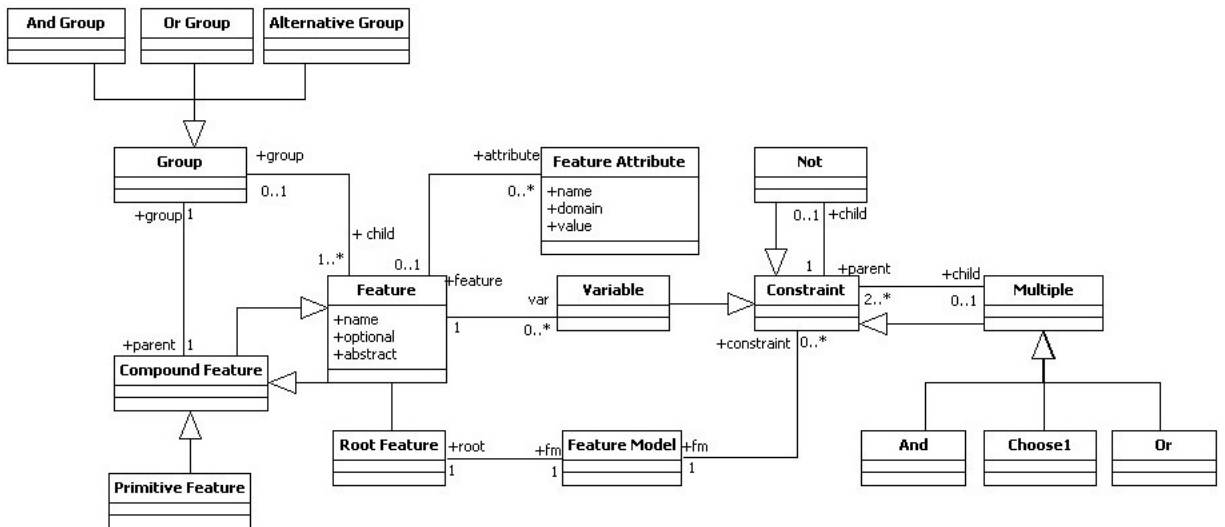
And Group

Or Group

Alternative Group

Group

+group

0..1

+group 1

+ child

1..*

+attribute

Feature Attribute

0..*

+name
+domain
+value

Not

0..1 +child

1 +parent

0..1

+feature

Feature

+name
+optional
+abstract

1

var

Variable

0..*

Constraint

+child

2..*

0..1

Multiple

+parent 1

Compound Feature

+constraint 0..*

Root Feature

+root

1

+fm

1

Feature Model

+fm

1

And

Choose1

Or

Primitive Feature